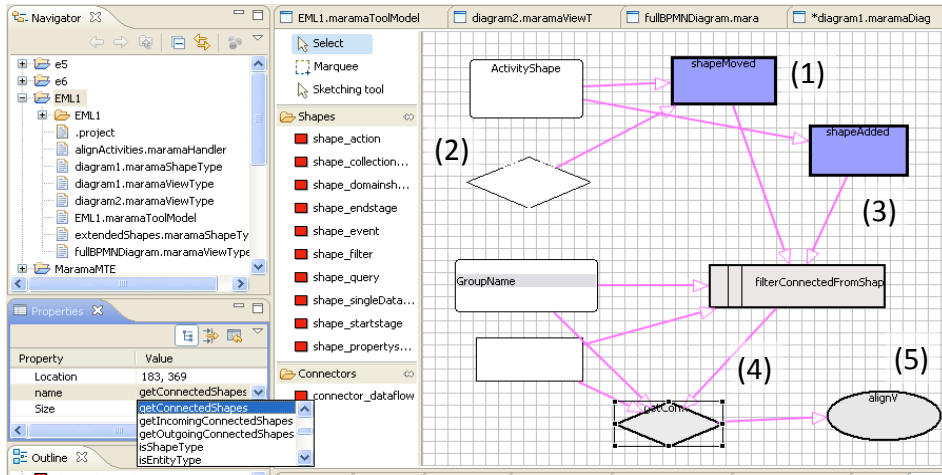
Navigator
e5
e6
EML1
EML1
.project
alignActivities.maramaHandler
diagram1.maramaShapeType
diagram1.maramaViewType
diagram2.maramaViewType
EML1.maramaToolModel
extendedShapes.maramaShapeTy
fullBPMNDiagram.maramaViewType
MaramaMTE

Properties
Property | Value
Location | 183, 369
name | getConnectedShapes
Size |
getConnectedShapes
getIncomingConnectedShapes
getOutgoingConnectedShapes
isShapeType
isEntityType

Outline

EML1.maramaToolModel
diagram2.maramaViewT
fullBPMNDiagram.mara
*diagram1.maramaDiag

Select
Marquee
Sketching tool
Shapes
shape_action
shape_collection...
shape_domainsh...
shape_endstage
shape_event
shape_filter
shape_query
shape_singleData...
shape_startstage
shape_propertys...
Connectors
connector_dataflow

ActivityShape
shapeMoved
(1)
(2)
shapeAdded
(3)
GroupName
filterConnectedFromShap
(4)
(5)
getCon
alignV